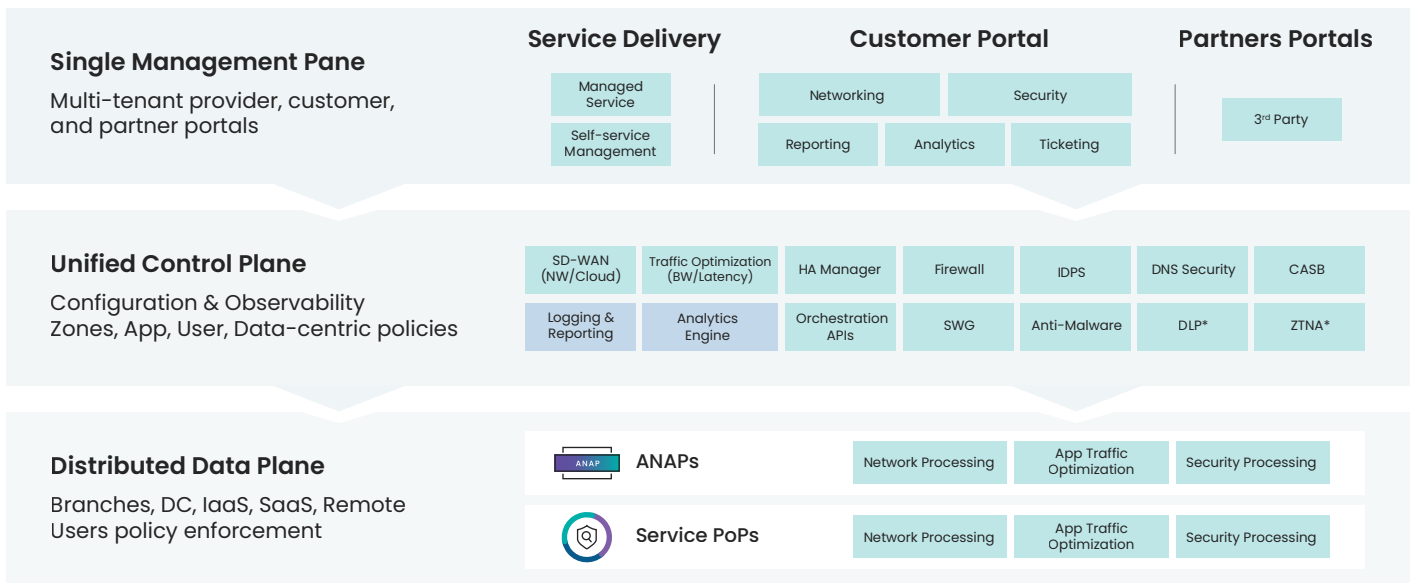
Single Management Pane

Multi-tenant provider, customer, and partner portals

Service Delivery

Managed Service

Self-service Management

Customer Portal

Networking

Security

Reporting

Analytics

Ticketing

Partners Portals

3$^{rd}$ Party

Unified Control Plane

Configuration & Observability
Zones, App, User, Data-centric policies

SD-WAN (NW/Cloud)

Traffic Optimization (BW/Latency)

HA Manager

Firewall

IDPS

DNS Security

CASB

Logging & Reporting

Analytics Engine

Orchestration APIs

SWG

Anti-Malware

DLP*

ZTNA*

Distributed Data Plane

Branches, DC, IaaS, SaaS, Remote Users policy enforcement

ANAP

ANAPs

Network Processing

App Traffic Optimization

Security Processing

Service PoPs

Network Processing

App Traffic Optimization

Security Processing